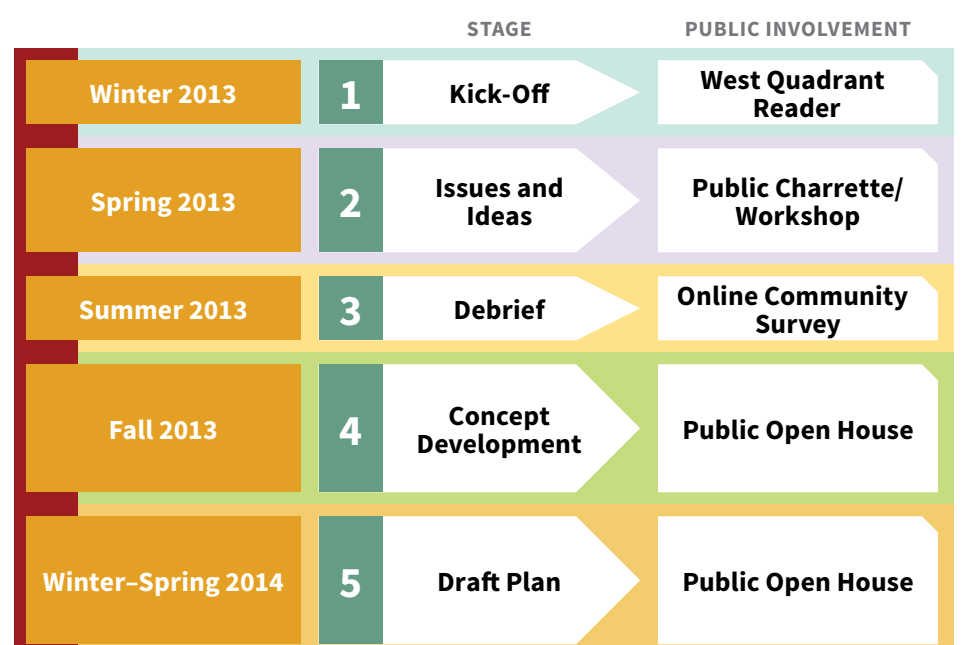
| | STAGE | | PUBLIC INVOLVEMENT |
|---|---|---|---|
| Winter 2013 | 1 | Kick-Off | West Quadrant Reader |
| Spring 2013 | 2 | Issues and Ideas | Public Charrette/ Workshop |
| Summer 2013 | 3 | Debrief | Online Community Survey |
| Fall 2013 | 4 | Concept Development | Public Open House |
| Winter–Spring 2014 | 5 | Draft Plan | Public Open House |